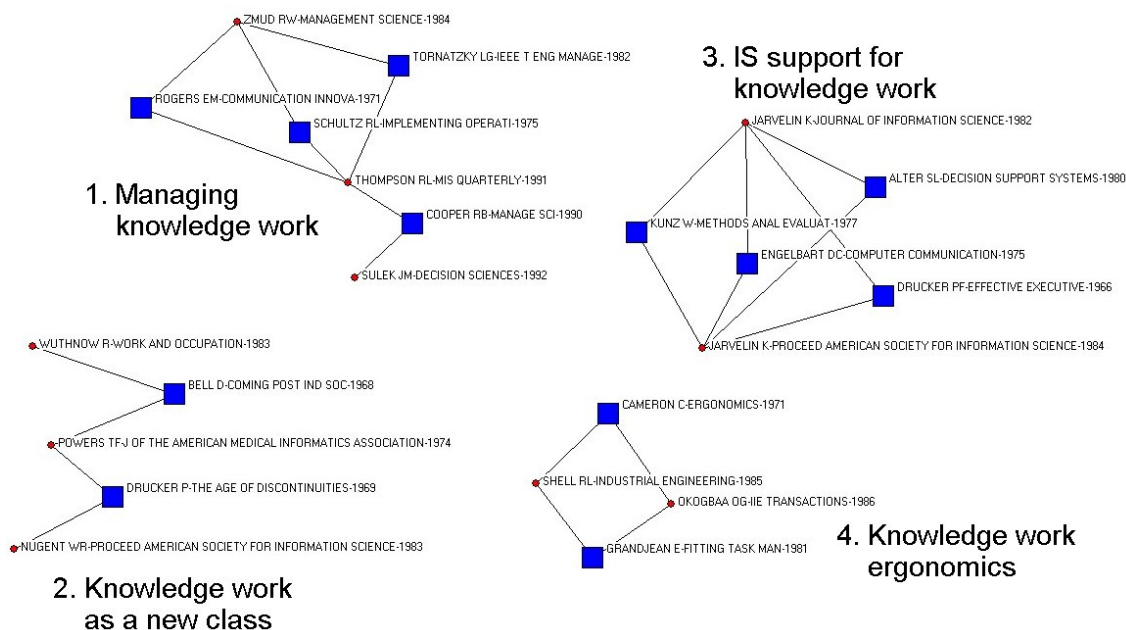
ZMUD RW-MANAGEMENT SCIENCE-1984
TORNATZKY LG-IEEE T ENG MANAGE-1982
ROGERS EM-COMMUNICATION INNOVA-1971
SCHULTZ RL-IMPLEMENTING OPERATI-1975
THOMPSON RL-MIS QUARTERLY-1991
COOPER RB-MANAGE SCI-1990
SULEK JM-DECISION SCIENCES-1992

1. Managing knowledge work

3. IS support for knowledge work

JARVELIN K-JOURNAL OF INFORMATION SCIENCE-1982
ALTER SL-DECISION SUPPORT SYSTEMS-1980
KUNZ W-METHODS ANAL EVALUAT-1977
ENGELBART DC-COMPUTER COMMUNICATION-1975
DRUCKER PF-EFFECTIVE EXECUTIVE-1966
JARVELIN K-PROCEED AMERICAN SOCIETY FOR INFORMATION SCIENCE-1984

WUTHNOW R-WORK AND OCCUPATION-1983
BELL D-COMING POST IND SOC-1968
POWERS TF-J OF THE AMERICAN MEDICAL INFORMATICS ASSOCIATION-1974
DRUCKER P-THE AGE OF DISCONTINUITIES-1969
NUGENT WR-PROCEED AMERICAN SOCIETY FOR INFORMATION SCIENCE-1983

2. Knowledge work as a new class

CAMERON C-ERGONOMICS-1971
SHELL RL-INDUSTRIAL ENGINEERING-1985
OKOGBAA OG-IIE TRANSACTIONS-1986
GRANDJEAN E-FITTING TASK MAN-1981

4. Knowledge work ergonomics